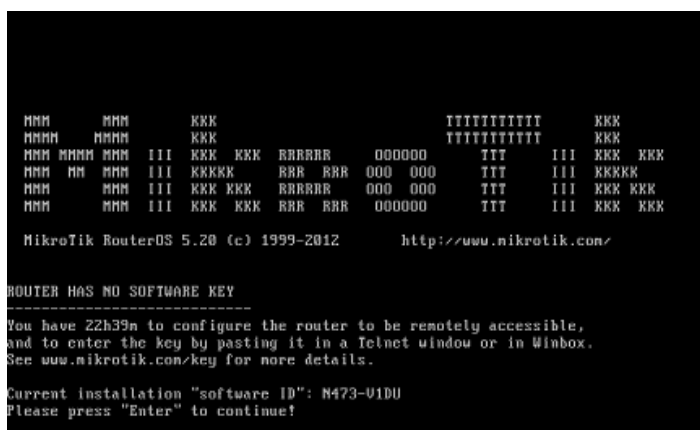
MMM      MMM       KKK                          TTTTTTTTTTT      KKK
MMMM    MMMM       KKK                          TTTTTTTTTTT      KKK
MMM MMMM MMM  III  KKK  KKK  RRRRRR     OOOOOO      TTT     III  KKK  KKK
MMM  MM  MMM  III  KKKKK     RRR  RRR  OOO  OOO     TTT     III  KKKKK
MMM      MMM  III  KKK KKK   RRRRRR    OOO  OOO     TTT     III  KKK KKK
MMM      MMM  III  KKK  KKK  RRR  RRR   OOOOOO      TTT     III  KKK  KKK

MikroTik RouterOS 5.20 (c) 1999-2012       http://www.mikrotik.com/

ROUTER HAS NO SOFTWARE KEY
----------------------------

You have 22h39m to configure the router to be remotely accessible, and to enter the key by pasting it in a Telnet window or in Winbox. See www.mikrotik.com/key for more details.

Current installation "software ID": N473-V1DU
Please press "Enter" to continue!